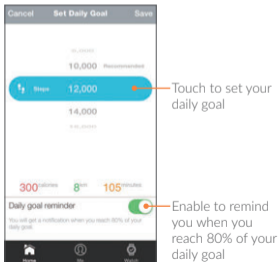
Cancel Set Daily Goal Save

10,000 Recommended

Steps 12,000

14,000

300 calories 8 km 105 minutes

Daily goal reminder

You will get a notification when you reach 80% of your daily goal.

Home Me Device

Touch to set your daily goal

Enable to remind you when you reach 80% of your daily goal